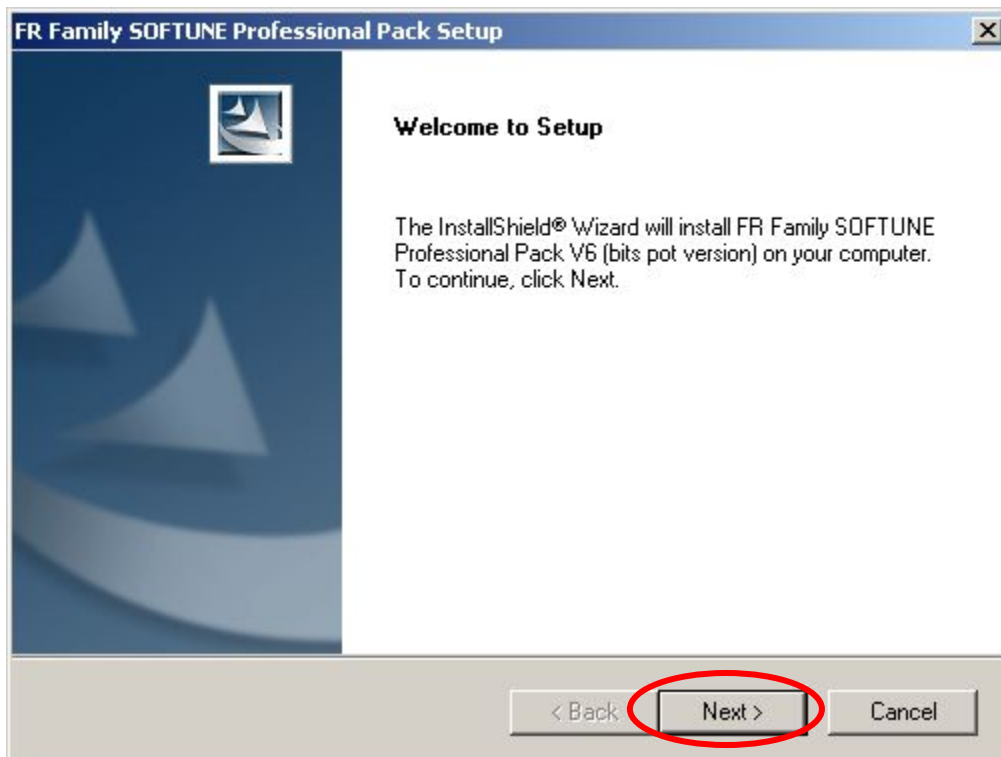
FR Family SOFTUNE Professional Pack Setup

X

Welcome to Setup

The InstallShield® Wizard will install FR Family SOFTUNE Professional Pack V6 (bits pot version) on your computer. To continue, click Next.

< Back

Next >

Cancel